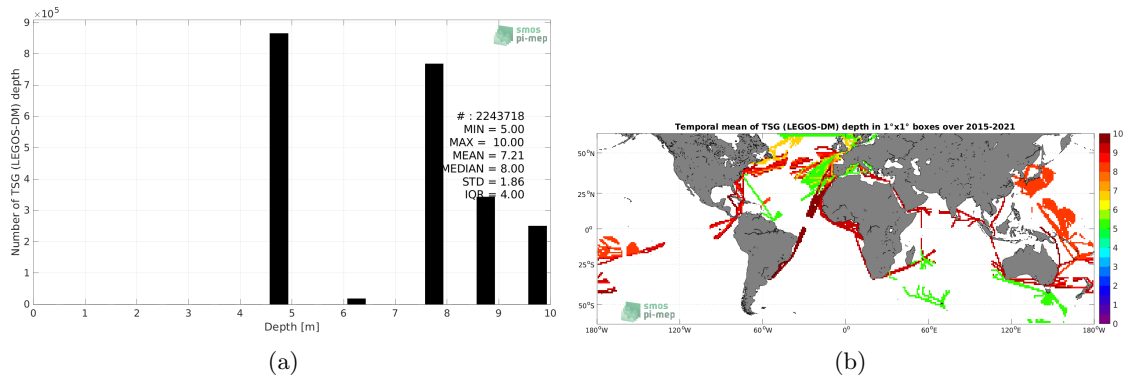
$\times10^5$
9
8
7
6
5
4
3
2
1
0
Number of TSG (LEGOS-DM) depth
smos pi-mep
# : 2243718
MIN = 5.00
MAX = 10.00
MEAN = 7.21
MEDIAN = 8.00
STD = 1.86
IQR = 4.00
0 1 2 3 4 5 6 7 8 9 10
Depth [m]
(a)

Temporal mean of TSG (LEGOS-DM) depth in 1°x1° boxes over 2015-2021
50°N
25°N
0°
25°S
50°S
smos pi-mep
180°W 120°W 60°W 0° 60°E 120°E 180°W
10
9
8
7
6
5
4
3
2
1
0
(b)